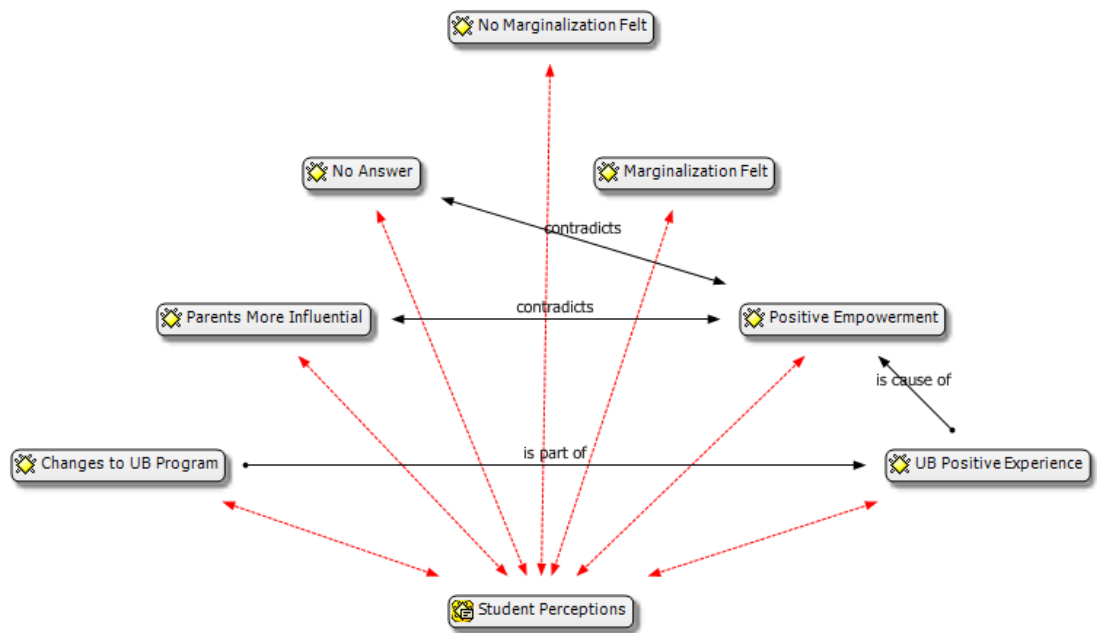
No Marginalization Felt

No Answer

Marginalization Felt

contradicts

Parents More Influential

contradicts

Positive Empowerment

is cause of

Changes to UB Program

is part of

UB Positive Experience

Student Perceptions